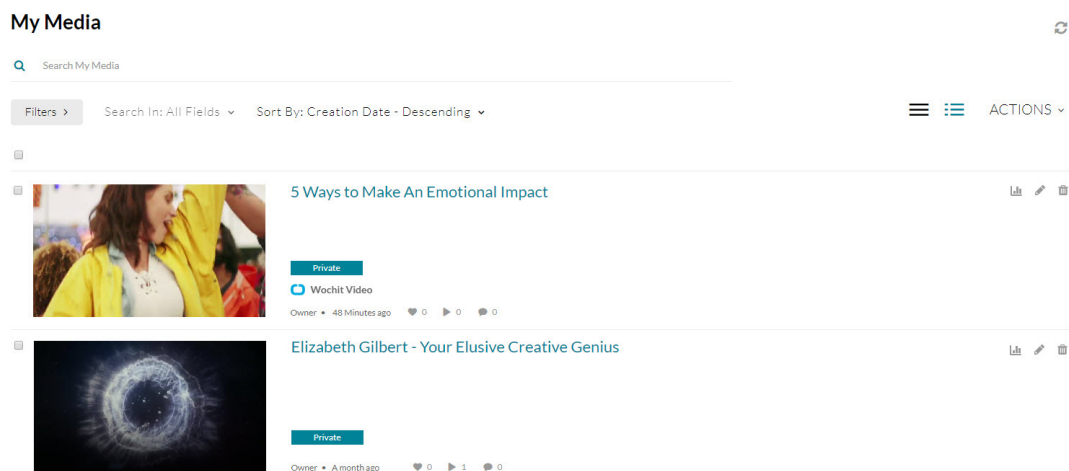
My Media

Search My Media

Filters ›

Search In: All Fields

Sort By: Creation Date - Descending

ACTIONS

5 Ways to Make An Emotional Impact

Private

Wochit Video

Owner • 48 Minutes ago 0 0 0

Elizabeth Gilbert - Your Elusive Creative Genius

Private

Owner • A month ago 0 1 0